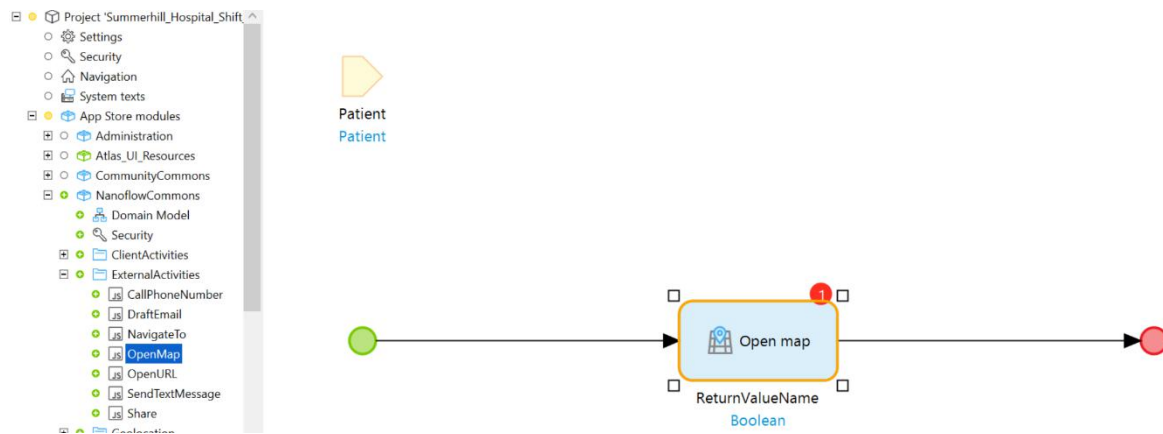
Project 'Summerhill_Hospital_Shift
Settings
Security
Navigation
System texts
App Store modules
Administration
Atlas_UI_Resources
CommunityCommons
NanoflowCommons
Domain Model
Security
ClientActivities
ExternalActivities
JS CallPhoneNumber
JS DraftEmail
JS NavigateTo
JS OpenMap
JS OpenURL
JS SendTextMessage
JS Share
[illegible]

Patient
Patient

1
Open map
ReturnValueName
Boolean